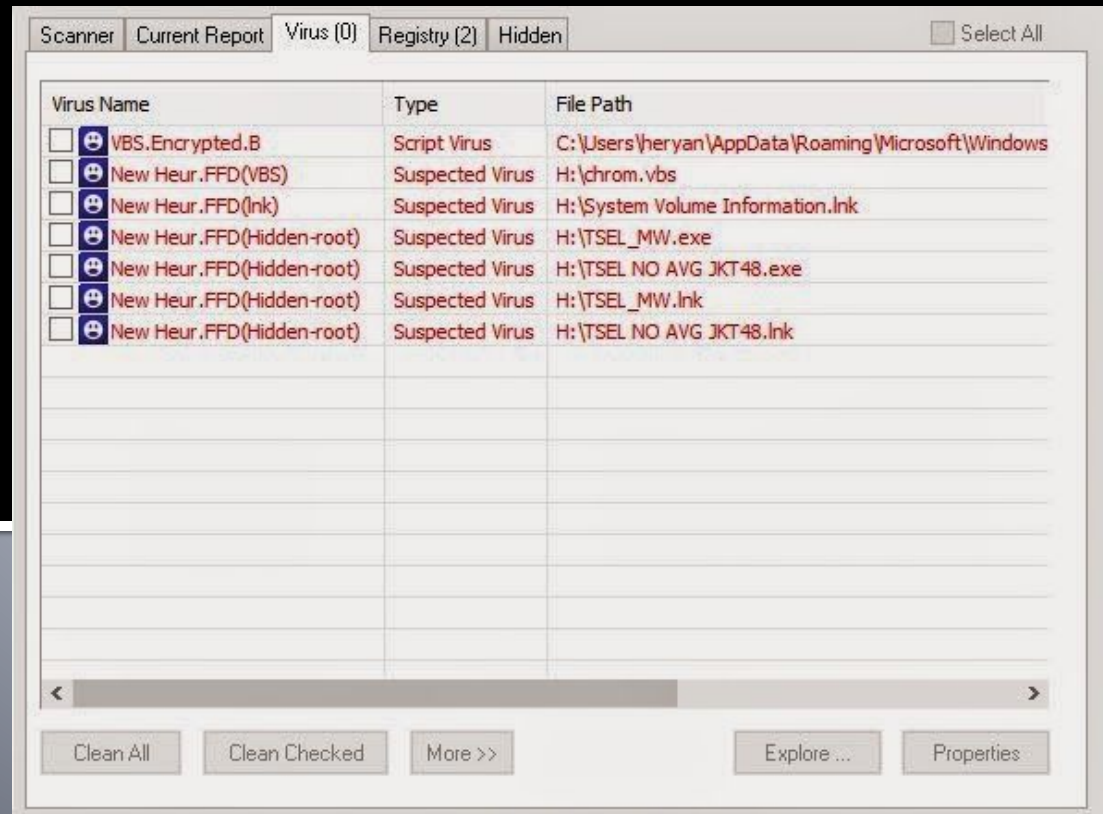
Scanner | Current Report | Virus (0) | Registry (2) | Hidden

Select All

| Virus Name | Type | File Path |
|---|---|---|
| VBS.Encrypted.B | Script Virus | C:\Users\heryan\AppData\Roaming\Microsoft\Windows |
| New Heur.FFD(VBS) | Suspected Virus | H:\chrom.vbs |
| New Heur.FFD(lnk) | Suspected Virus | H:\System Volume Information.lnk |
| New Heur.FFD(Hidden-root) | Suspected Virus | H:\TSEL_MW.exe |
| New Heur.FFD(Hidden-root) | Suspected Virus | H:\TSEL NO AVG JKT48.exe |
| New Heur.FFD(Hidden-root) | Suspected Virus | H:\TSEL_MW.lnk |
| New Heur.FFD(Hidden-root) | Suspected Virus | H:\TSEL NO AVG JKT48.lnk |

Clean All | Clean Checked | More >> | Explore ... | Properties